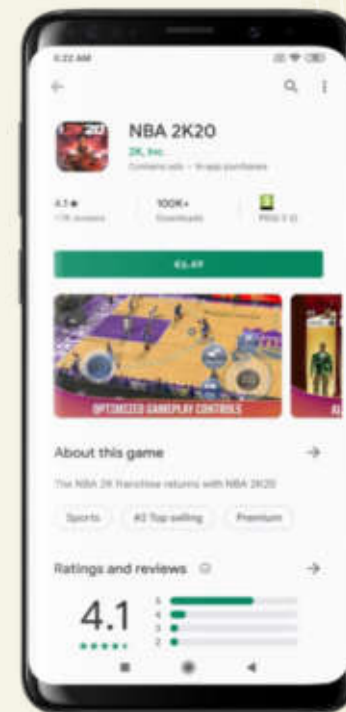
NBA 2K20

2K, Inc.

Contains ads · In-app purchases

4.1★

100K+

Downloads

€5.49

OPTIMIZED GAMEPLAY CONTROLS

About this game

The NBA 2K franchise returns with NBA 2K20

Sports

#2 Top selling

Premium

Ratings and reviews

4.1

5

4

3

2